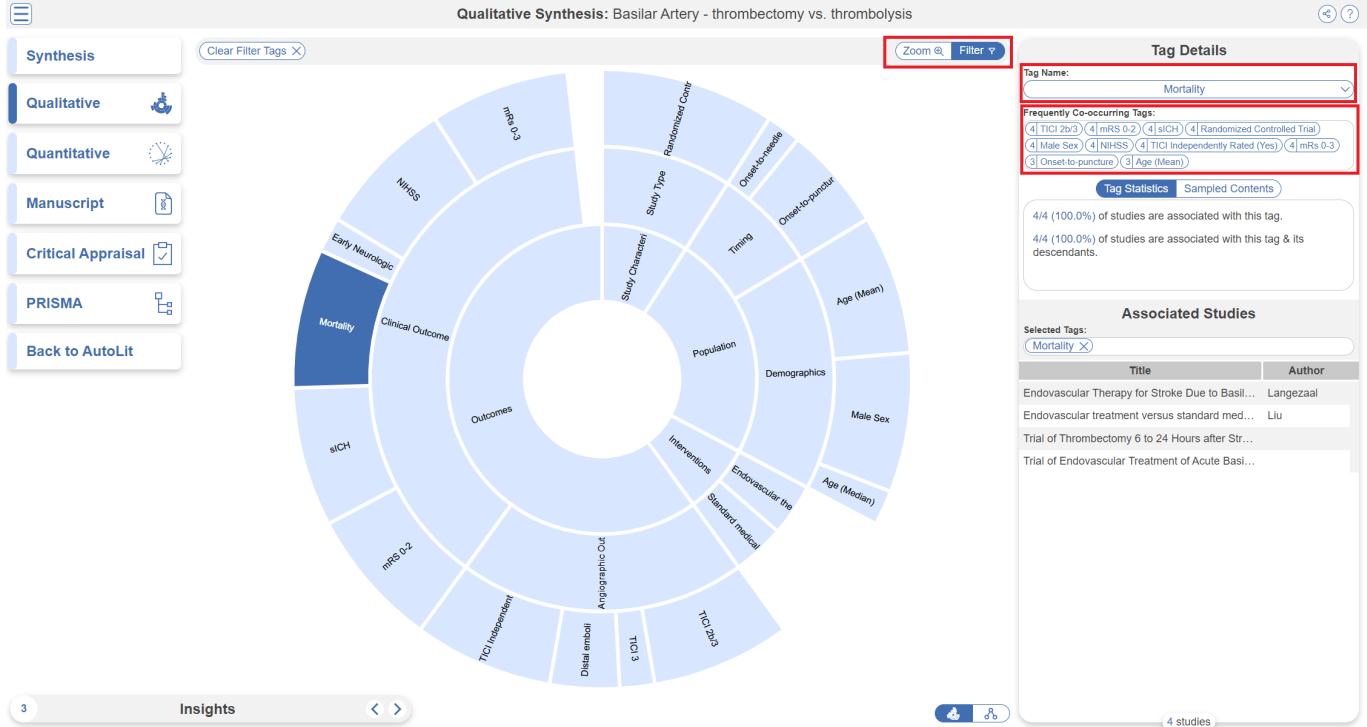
Qualitative Synthesis: Basilar Artery - thrombectomy vs. thrombolysis

Synthesis
Qualitative
Quantitative
Manuscript
Critical Appraisal
PRISMA
Back to AutoLit

Clear Filter Tags

Zoom
Filter

mRs 0-3
NIHSS
Early Neurologic
Mortality
Clinical Outcome
sICH
mRS 0-2
TICI Independent
Distal emboli
TICI 3
TICI 2b/3
Angiographic Out
Outcomes
Study Type
Randomized Contr
Study Characteri
Onset-to-needle
Onset-to-punctur
Timing
Population
Demographics
Age (Mean)
Male Sex
Age (Median)
Interventions
Endovascular the
Standard medical

Tag Details
Tag Name:
Mortality
Frequently Co-occurring Tags:
4 TICI 2b/3 4 mRS 0-2 4 sICH 4 Randomized Controlled Trial 4 Male Sex 4 NIHSS 4 TICI Independently Rated (Yes) 4 mRs 0-3 3 Onset-to-puncture 3 Age (Mean)

Tag Statistics
Sampled Contents

4/4 (100.0%) of studies are associated with this tag.

4/4 (100.0%) of studies are associated with this tag & its descendants.

Associated Studies
Selected Tags:
Mortality

| Title | Author |
|---|---|
| Endovascular Therapy for Stroke Due to Basil... | Langezaal |
| Endovascular treatment versus standard med... | Liu |
| Trial of Thrombectomy 6 to 24 Hours after Str... | |
| Trial of Endovascular Treatment of Acute Basi... | |

4 studies

3
Insights